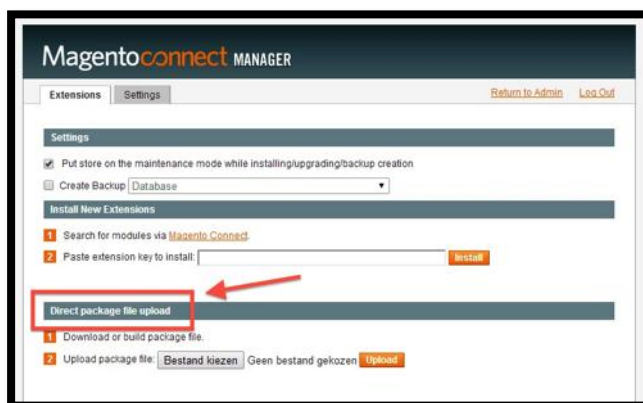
Magentoconnect MANAGER

Extensions Settings

Return to Admin Log Out

Settings

Put store on the maintenance mode while installing/upgrading/backup creation

Create Backup Database

Install New Extensions

1 Search for modules via Magento Connect.

2 Paste extension key to install: Install

Direct package file upload

1 Download or build package file.

2 Upload package file: Bestand kiezen Geen bestand gekozen Upload